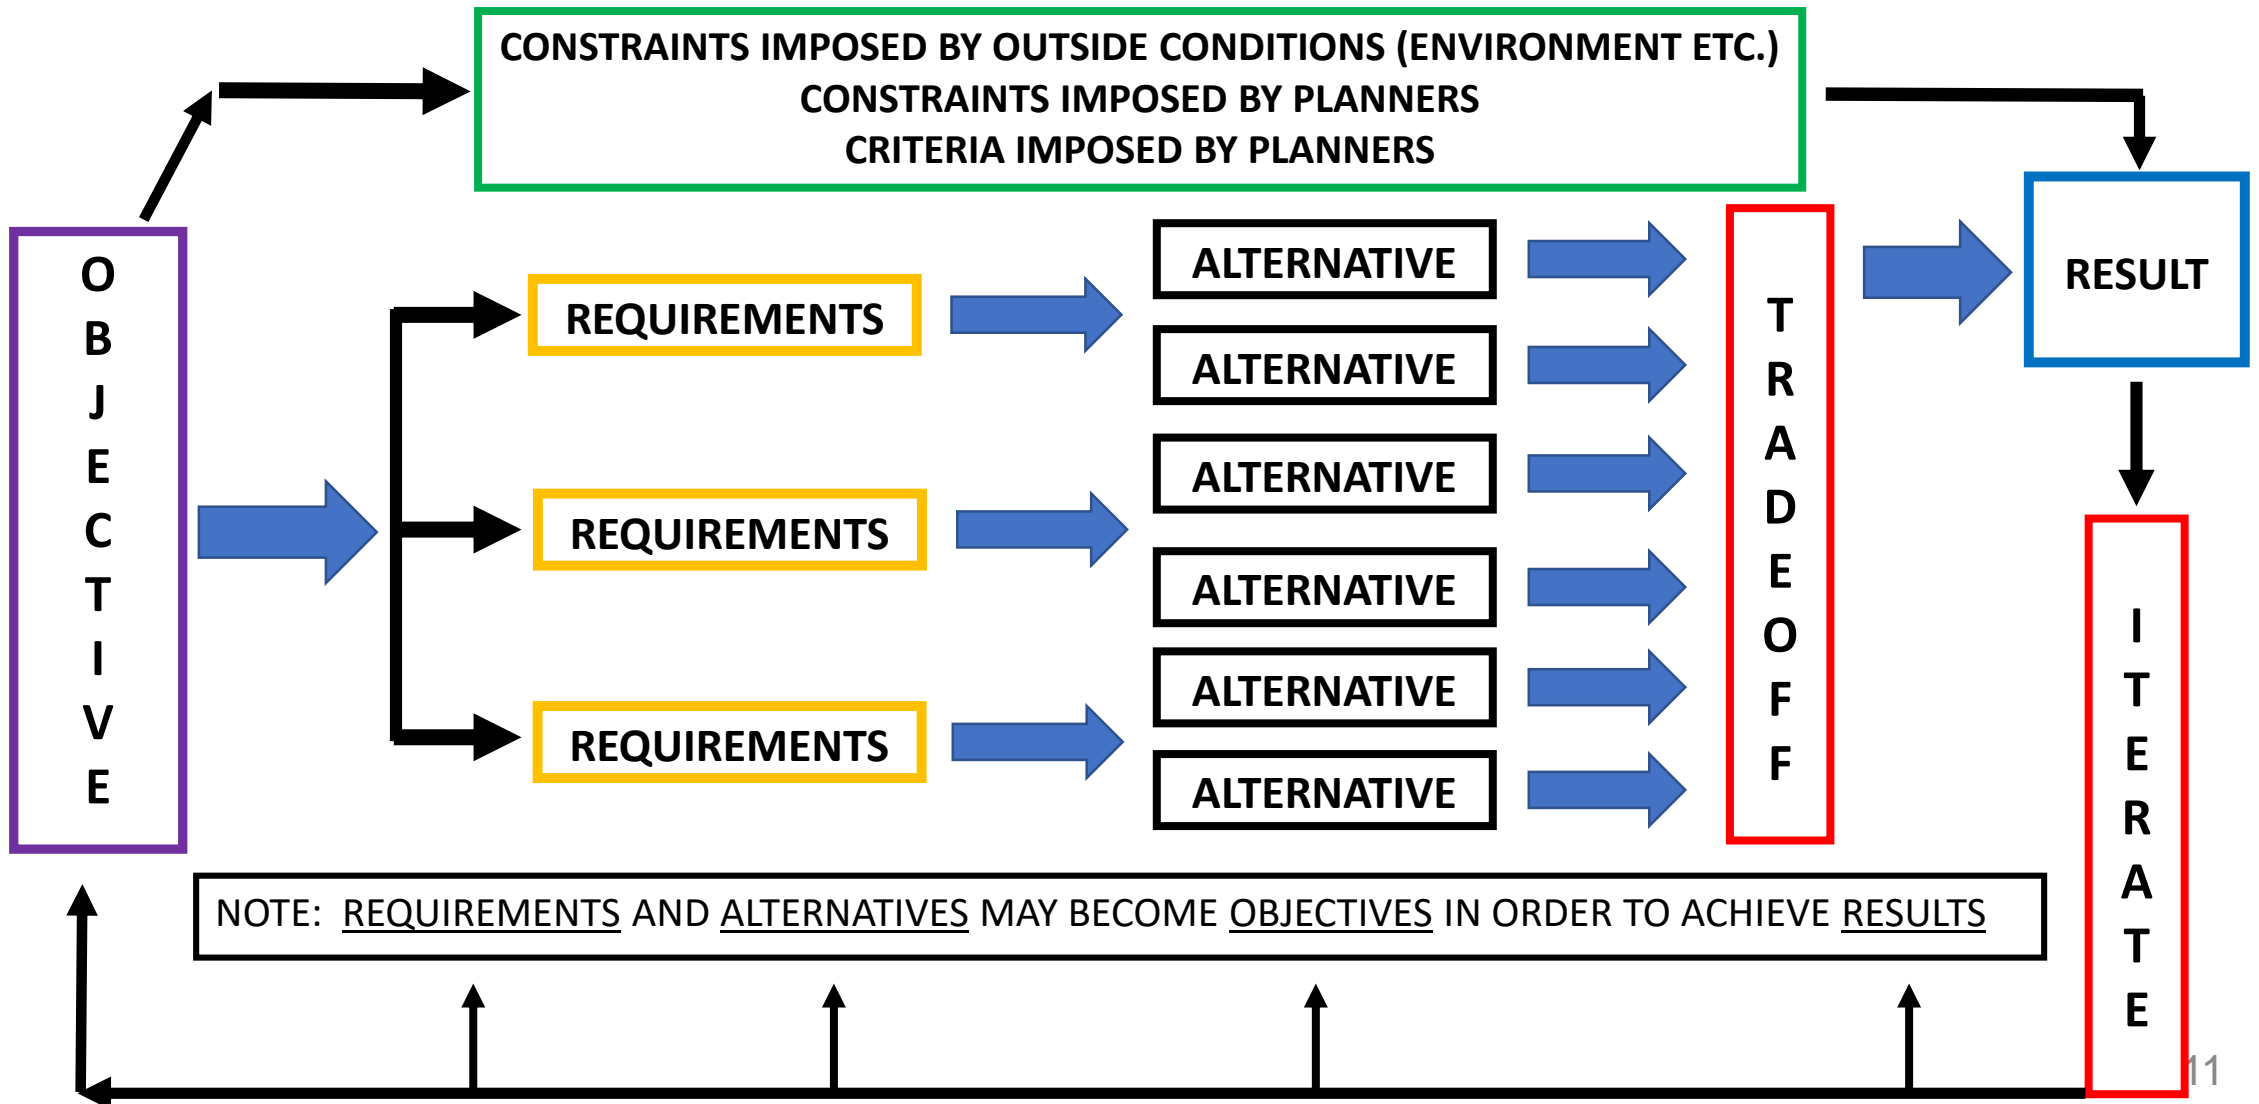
CONSTRAINTS IMPOSED BY OUTSIDE CONDITIONS (ENVIRONMENT ETC.)
CONSTRAINTS IMPOSED BY PLANNERS
CRITERIA IMPOSED BY PLANNERS

OBJECTIVE

REQUIREMENTS

REQUIREMENTS

REQUIREMENTS

ALTERNATIVE

ALTERNATIVE

ALTERNATIVE

ALTERNATIVE

ALTERNATIVE

ALTERNATIVE

TRADEOFF

RESULT

ITERATE

NOTE: REQUIREMENTS AND ALTERNATIVES MAY BECOME OBJECTIVES IN ORDER TO ACHIEVE RESULTS

11